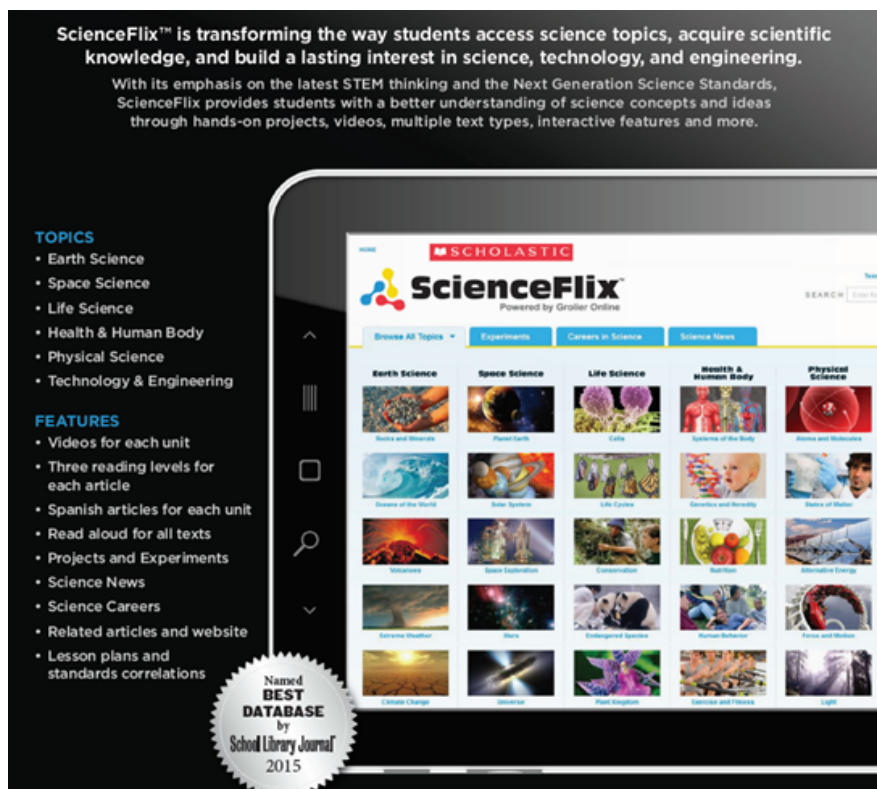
ScienceFlix™ is transforming the way students access science topics, acquire scientific knowledge, and build a lasting interest in science, technology, and engineering.

With its emphasis on the latest STEM thinking and the Next Generation Science Standards, ScienceFlix provides students with a better understanding of science concepts and ideas through hands-on projects, videos, multiple text types, interactive features and more.

TOPICS
• Earth Science
• Space Science
• Life Science
• Health & Human Body
• Physical Science
• Technology & Engineering

FEATURES
• Videos for each unit
• Three reading levels for each article
• Spanish articles for each unit
• Read aloud for all texts
• Projects and Experiments
• Science News
• Science Careers
• Related articles and website
• Lesson plans and standards correlations

Named BEST DATABASE by School Library Journal 2015

HOME
SCHOLASTIC
ScienceFlix™
Powered by Grolier Online
SEARCH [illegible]
Browse All Topics
Experiments
Careers in Science
Science News

| Earth Science | Space Science | Life Science | Health & Human Body | Physical Science |
|---|---|---|---|---|
| Rocks and Minerals | Planet Earth | Cells | Systems of the Body | Atoms and Molecules |
| Oceans of the World | Solar System | Life Cycles | Genetics and Heredity | States of Matter |
| Volcanoes | Space Exploration | Conservation | Nutrition | Alternative Energy |
| Extreme Weather | Stars | Endangered Species | Human Behavior | Force and Motion |
| Climate Change | Universe | Plant Kingdom | Exercise and Fitness | Light |